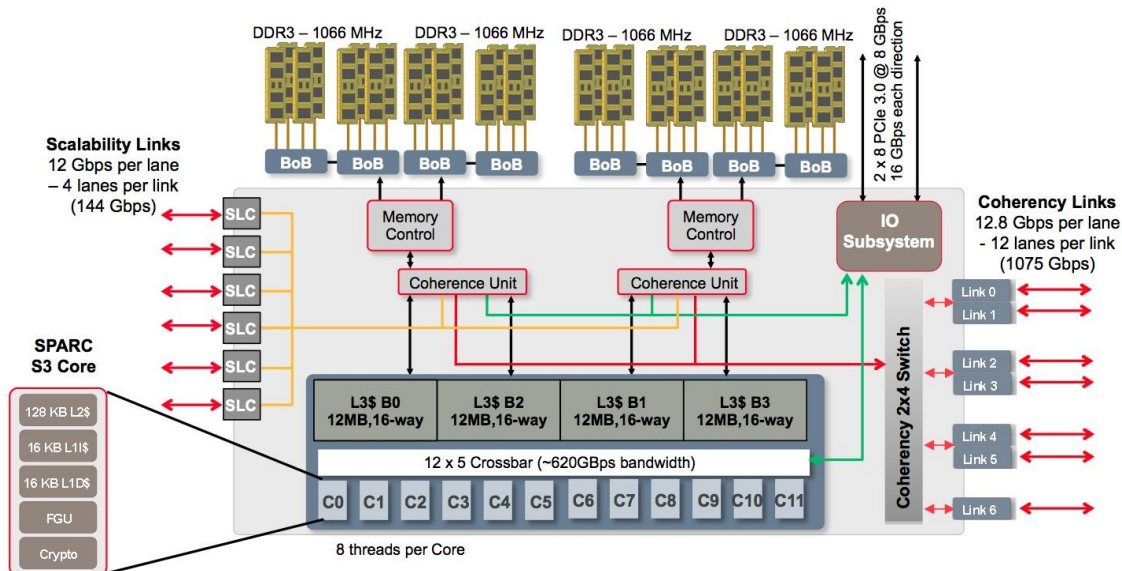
DDR3 – 1066 MHz
DDR3 – 1066 MHz
DDR3 – 1066 MHz
DDR3 – 1066 MHz

2 x 8 PCIe 3.0 @ 8 GBps
16 GBps each direction

BoB BoB BoB BoB BoB BoB BoB BoB

Scalability Links
12 Gbps per lane – 4 lanes per link (144 Gbps)

SLC
SLC
SLC
SLC
SLC
SLC

Memory Control
Memory Control

IO Subsystem

Coherency Links
12.8 Gbps per lane - 12 lanes per link (1075 Gbps)

Coherence Unit
Coherence Unit

Link 0
Link 1
Link 2
Link 3
Link 4
Link 5
Link 6

Coherency 2x4 Switch

SPARC S3 Core

128 KB L2$
16 KB L1I$
16 KB L1D$
FGU
Crypto

| L3$ B0 12MB,16-way | L3$ B2 12MB,16-way | L3$ B1 12MB,16-way | L3$ B3 12MB,16-way |
|---|---|---|---|

12 x 5 Crossbar (~620GBps bandwidth)

C0 C1 C2 C3 C4 C5 C6 C7 C8 C9 C10 C11

8 threads per Core